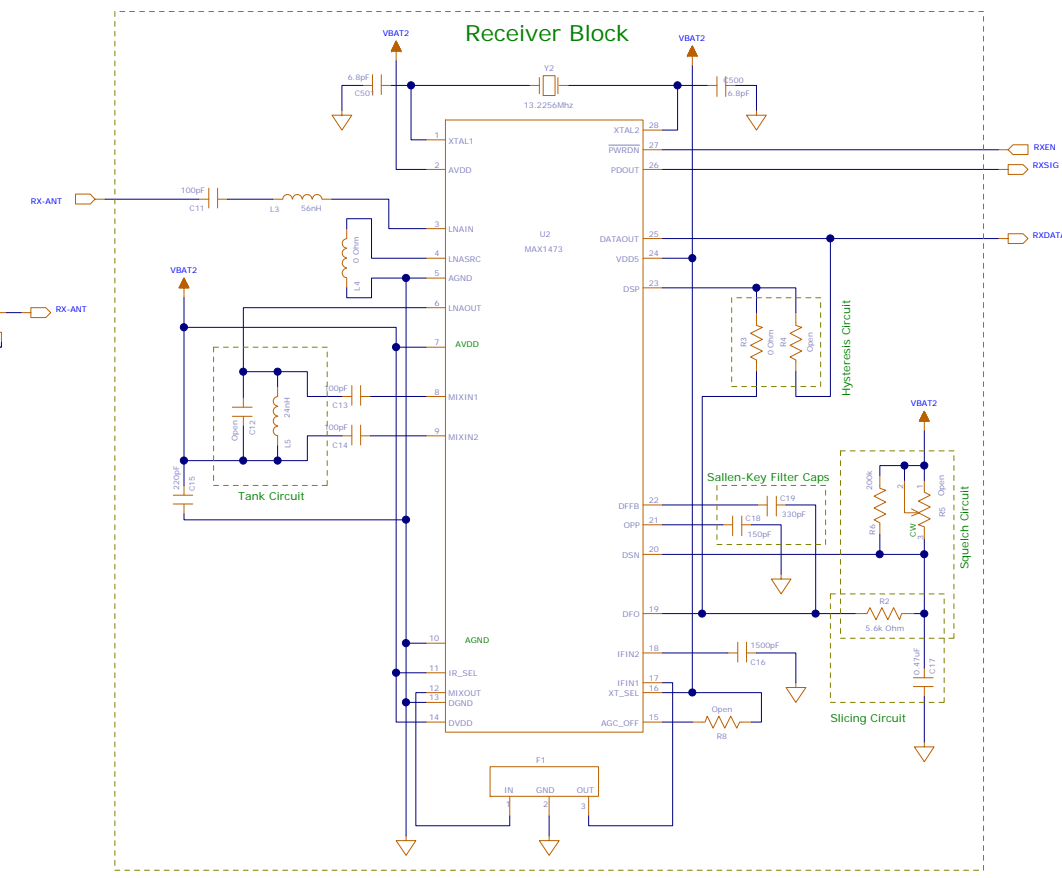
Receiver Block

VBAT2
VBAT2
6.8pF
C50
Y2
13.2256Mhz
C500
6.8pF

1 XTAL1
2 AVDD
28 XTAL2
27 PWRDN
26 PDOUT
RXEN
RXSIG

RX-ANT
100pF
C11
L3
56nH
3 LNAIN
4 LNASRC
0 Ohm
L4
5 AGND
U2
MAX1473
25 DATAOUT
24 VDD5
23 DSP
RXDATA

VBAT2
RX-ANT
6 LNAOUT
7 AVDD
R3
0 Ohm
R4
Open
Hysteresis Circuit

100pF
C13
8 MIXIN1
Open
C12
24nH
L5
100pF
C14
9 MIXIN2
220pF
C15
Tank Circuit

VBAT2
Sallen-Key Filter Caps
22 DFFB
C19
330pF
21 OPP
C18
150pF
20 DSN
200k
R6
2
1
Open
R5
CW
3
Squelch Circuit

19 DFO
R2
5.6k Ohm
10 AGND
18 IFIN2
1500pF
C16
0.47uF
C17
11 IR_SEL
17 IFIN1
12 MIXOUT
13 DGND
16 XT_SEL
14 DVDD
15 AGC_OFF
Open
R8
Slicing Circuit

F1
IN
GND
OUT
1
2
3